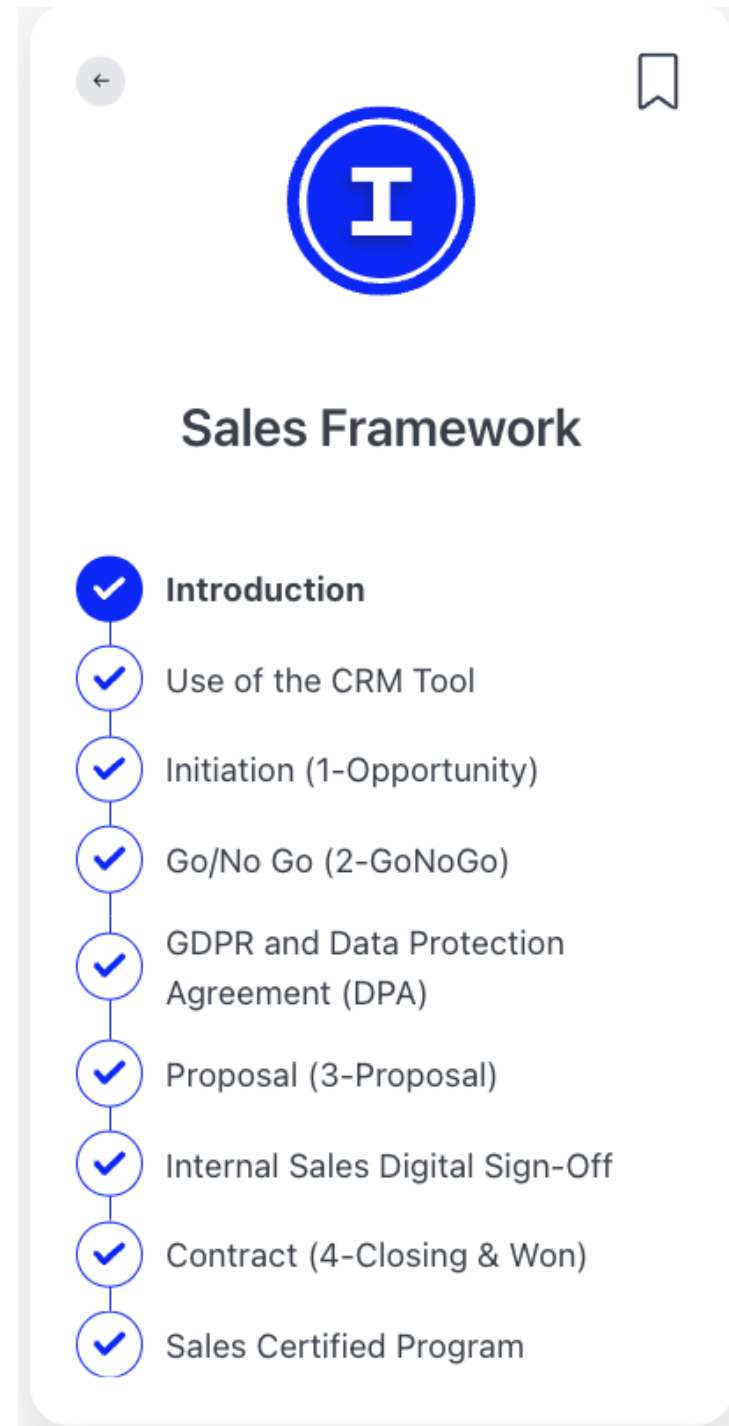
←

I

Sales Framework

Introduction

Use of the CRM Tool

Initiation (1-Opportunity)

Go/No Go (2-GoNoGo)

GDPR and Data Protection Agreement (DPA)

Proposal (3-Proposal)

Internal Sales Digital Sign-Off

Contract (4-Closing & Won)

Sales Certified Program